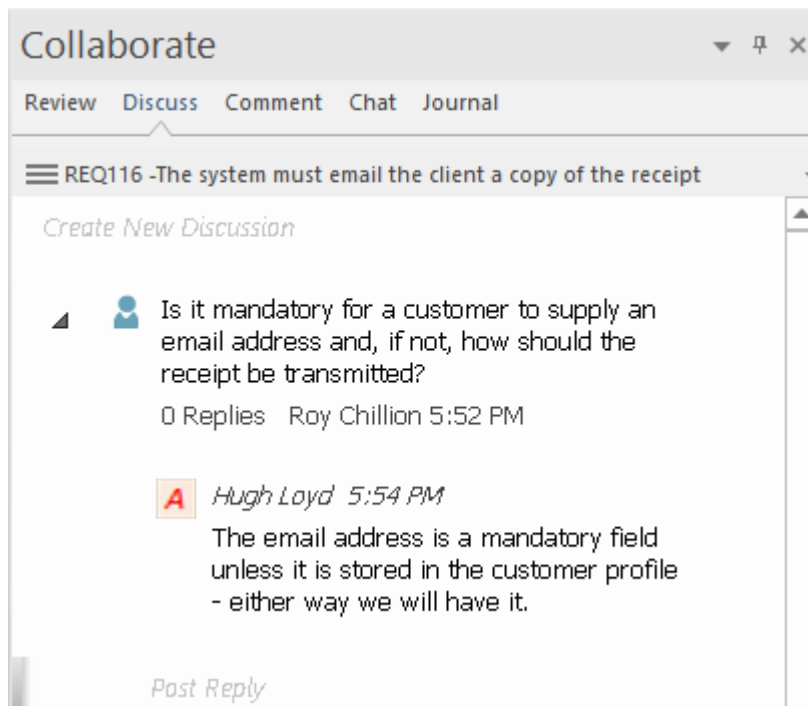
Collaborate

Review Discuss Comment Chat Journal

REQ116 -The system must email the client a copy of the receipt

Create New Discussion

Is it mandatory for a customer to supply an email address and, if not, how should the receipt be transmitted?

0 Replies Roy Chillion 5:52 PM

A Hugh Loyd 5:54 PM

The email address is a mandatory field unless it is stored in the customer profile - either way we will have it.

Post Reply